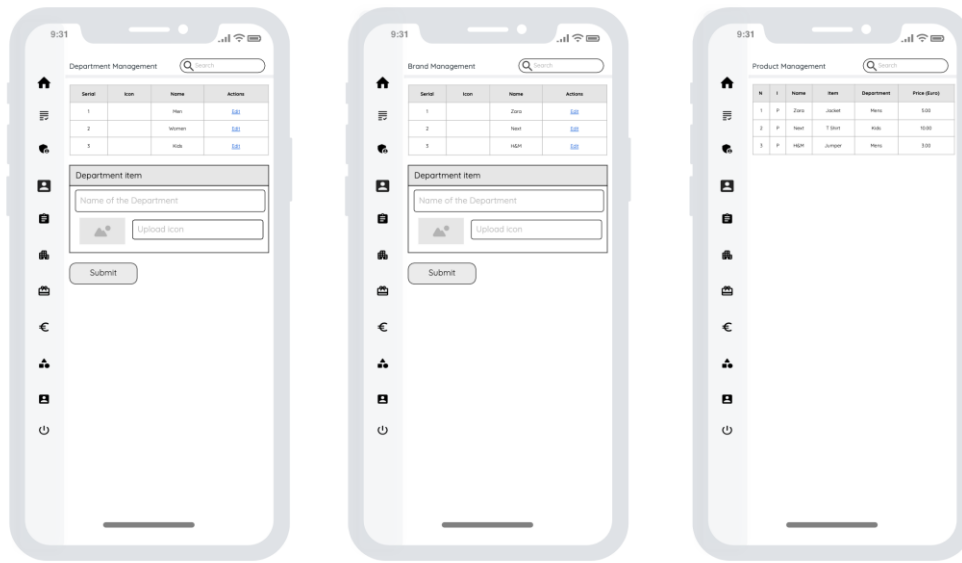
9:31

Department Management

Search

| Serial | Icon | Name | Actions |
|---|---|---|---|
| 1 | | Men | Edit |
| 2 | | Women | Edit |
| 3 | | Kids | Edit |

Department item

Name of the Department

Upload icon

Submit

9:31

Brand Management

Search

| Serial | Icon | Name | Actions |
|---|---|---|---|
| 1 | | Zara | Edit |
| 2 | | Next | Edit |
| 3 | | H&M | Edit |

Department item

Name of the Department

Upload icon

Submit

9:31

Product Management

Search

| N | I | Name | Item | Department | Price (Euro) |
|---|---|---|---|---|---|
| 1 | P | Zara | Jacket | Mens | 5.00 |
| 2 | P | Next | T Shirt | Kids | 10.00 |
| 3 | P | H&M | Jumper | Mens | 3.00 |